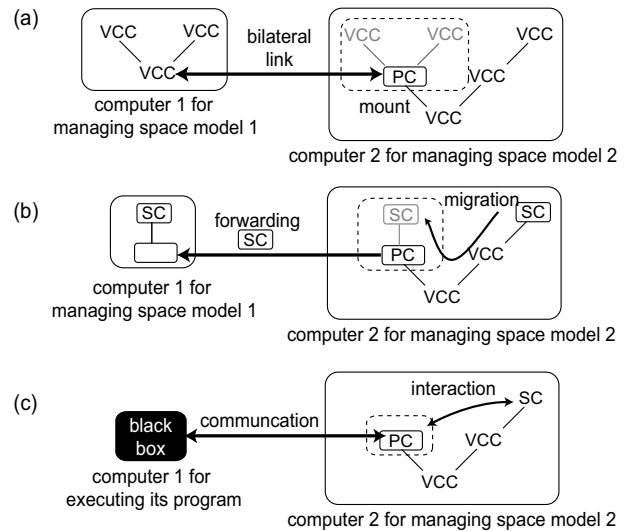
(a)

VCC VCC
VCC

bilateral link

VCC VCC
PC
mount
VCC
VCC
VCC

computer 1 for managing space model 1

computer 2 for managing space model 2

(b)

SC

forwarding
SC

SC
migration
SC
PC
VCC
VCC

computer 1 for managing space model 1

computer 2 for managing space model 2

(c)

black box

communcation

interaction
SC
PC
VCC
VCC

computer 1 for executing its program

computer 2 for managing space model 2